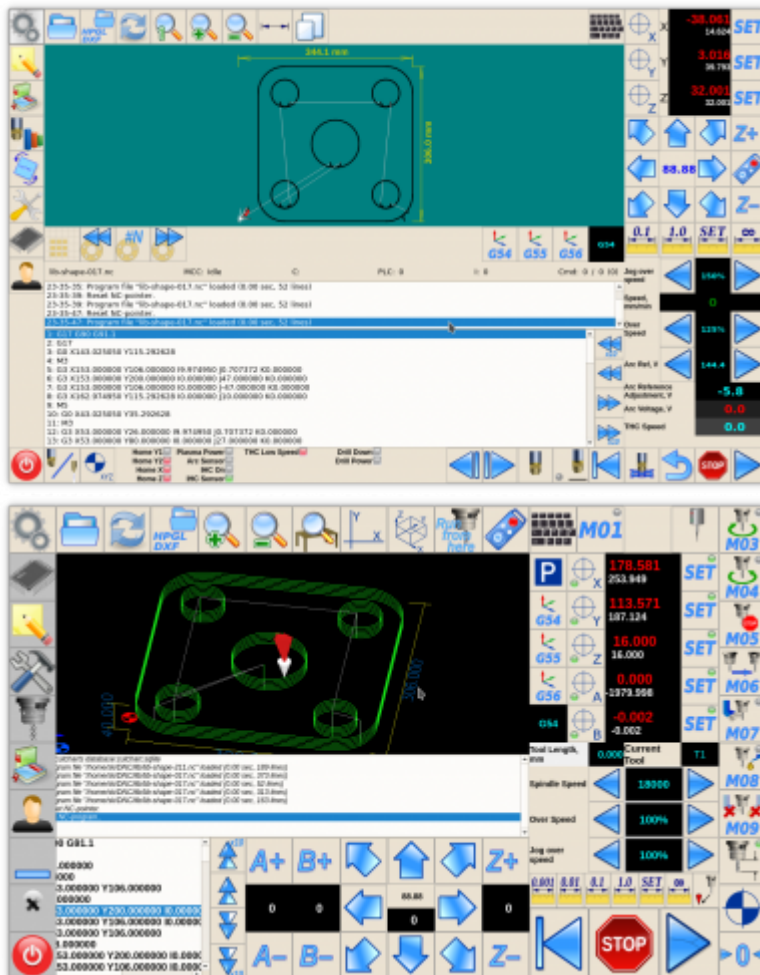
HPGL DXF

244.1 mm

206.0 mm

-38.061
14.624
SET
2.016
36.793
SET
32.001
32.001
SET

Z+
88.88
Z-

0.1 1.0 SET ∞

G54 G55 G56 G54

lib-shape-017.nc MDC: Idle PLC: 0 Cmd: 0 | 0 (0)

23-35-35: Program file "lib-shape-017.nc" loaded (0.00 sec, 52 lines)
23-35-39: Reset NC-pointer.
23-35-39: Program file "lib-shape-017.nc" loaded (0.00 sec, 52 lines)
23-35-47: Reset NC-pointer.
23-35-47: Program file "lib-shape-017.nc" loaded (0.00 sec, 52 lines)

1: G17 G90 G91.1
2: G17
3: G0 X163.025858 Y115.292628
4: M3
5: G3 X153.000000 Y106.000000 I9.974950 J0.707372 K0.000000
6: G3 X153.000000 Y200.000000 I0.000000 J47.000000 K0.000000
7: G3 X153.000000 Y200.000000 I0.000000 J-47.000000 K0.000000
8: G3 X162.974858 Y115.292628 I0.000000 J10.000000 K0.000000
9: M5
10: G0 X43.025858 Y35.292628
11: M3
12: G3 X53.000000 Y26.000000 I9.974950 J0.707372 K0.000000
13: G3 X53.000000 Y80.000000 I0.000000 J27.000000 K0.000000

Jog over speed
150%
Speed, mm/min
0
Over Speed
125%
Arc Ref, V
144.4
Arc Reference Adjustment, V
-5.8
Arc Voltage, V
0.0
THC Speed
0.0

Home Y1 Home Y2 Home X Home Z
Plasma Power Arc Sensor MC On IHC Sensor
THC Low Speed
Drill Down Drill Power

STOP

HPGL DXF
Run from here
M01
M03
M04
M05
M06
M07
M08
M09

P
178.581
253.949
SET
G54
113.571
187.124
SET
G55
16.000
16.000
SET
G56
0.000
-1979.998
SET
G54
-0.002
-0.002
SET

Tool Length, mm
0.000
Current Tool
T1
Spindle Speed
18000
Over Speed
100%
Jog over speed
100%

0.001 0.01 0.1 1.0 SET ∞

200.000
40.000

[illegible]
ogram file "/home/dx/DNC/lib/lib-shape-017.nc" loaded (0.00 sec, 189.8ms)
ogram file "/home/dx/DNC/lib/lib-shape-017.nc" loaded (0.00 sec, 373.8ms)
ogram file "/home/dx/DNC/lib/lib-shape-017.nc" loaded (0.00 sec, 62.8ms)
ogram file "/home/dx/DNC/lib/lib-shape-017.nc" loaded (0.00 sec, 313.8ms)
ogram file "/home/dx/DNC/lib/lib-shape-017.nc" loaded (0.00 sec, 153.8ms)
et NC-pointer.
NC-program

0 G91.1
.000000
000
3.000000 Y106.000000
3.000000 Y200.000000 I0.0000
3.000000 Y200.000000 I0.0000
3.000000 Y106.000000
3.000000
53.000000 Y200.000000 I0.000
53.000000 Y106.000000 I0.000

A+ B+ Z+
0 0
88.88
0
0
A- B- Z-

STOP